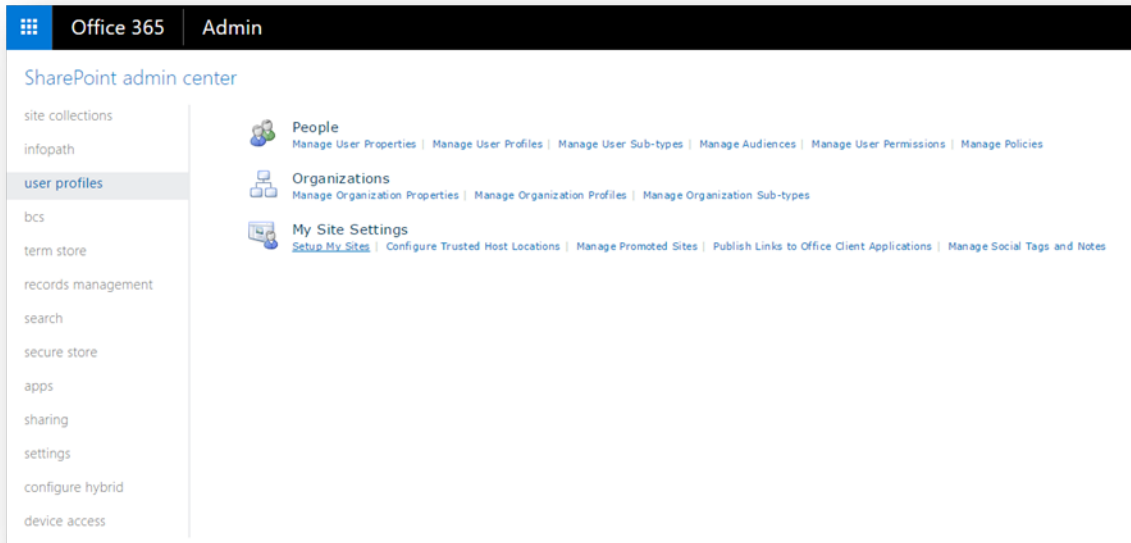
Office 365 | Admin

SharePoint admin center

site collections
infopath
user profiles
bcs
term store
records management
search
secure store
apps
sharing
settings
configure hybrid
device access

People
Manage User Properties | Manage User Profiles | Manage User Sub-types | Manage Audiences | Manage User Permissions | Manage Policies

Organizations
Manage Organization Properties | Manage Organization Profiles | Manage Organization Sub-types

My Site Settings
Setup My Sites | Configure Trusted Host Locations | Manage Promoted Sites | Publish Links to Office Client Applications | Manage Social Tags and Notes